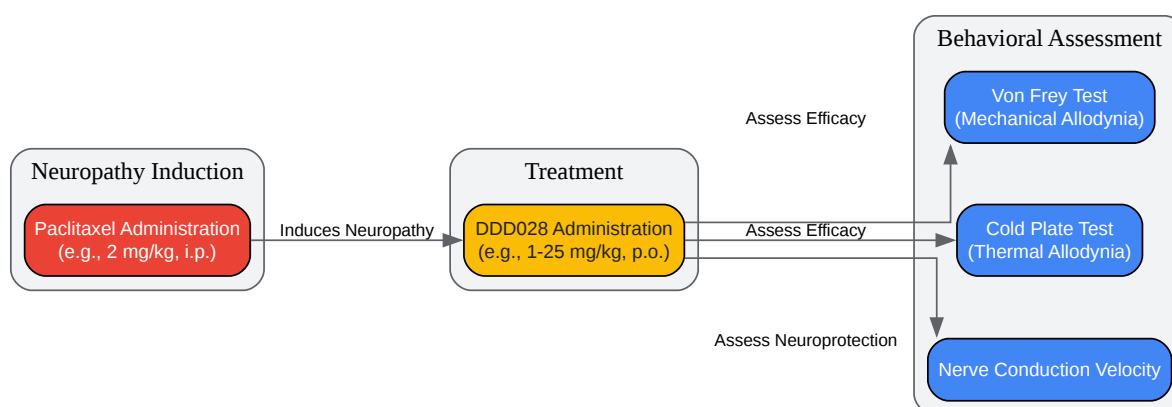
Neuropathy Induction

Paclitaxel Administration (e.g., 2 mg/kg, i.p.)

Induces Neuropathy

Treatment

DDD028 Administration (e.g., 1-25 mg/kg, p.o.)

Assess Efficacy

Assess Efficacy

Assess Neuroprotection

Behavioral Assessment

Von Frey Test (Mechanical Allodynia)

Cold Plate Test (Thermal Allodynia)

Nerve Conduction Velocity